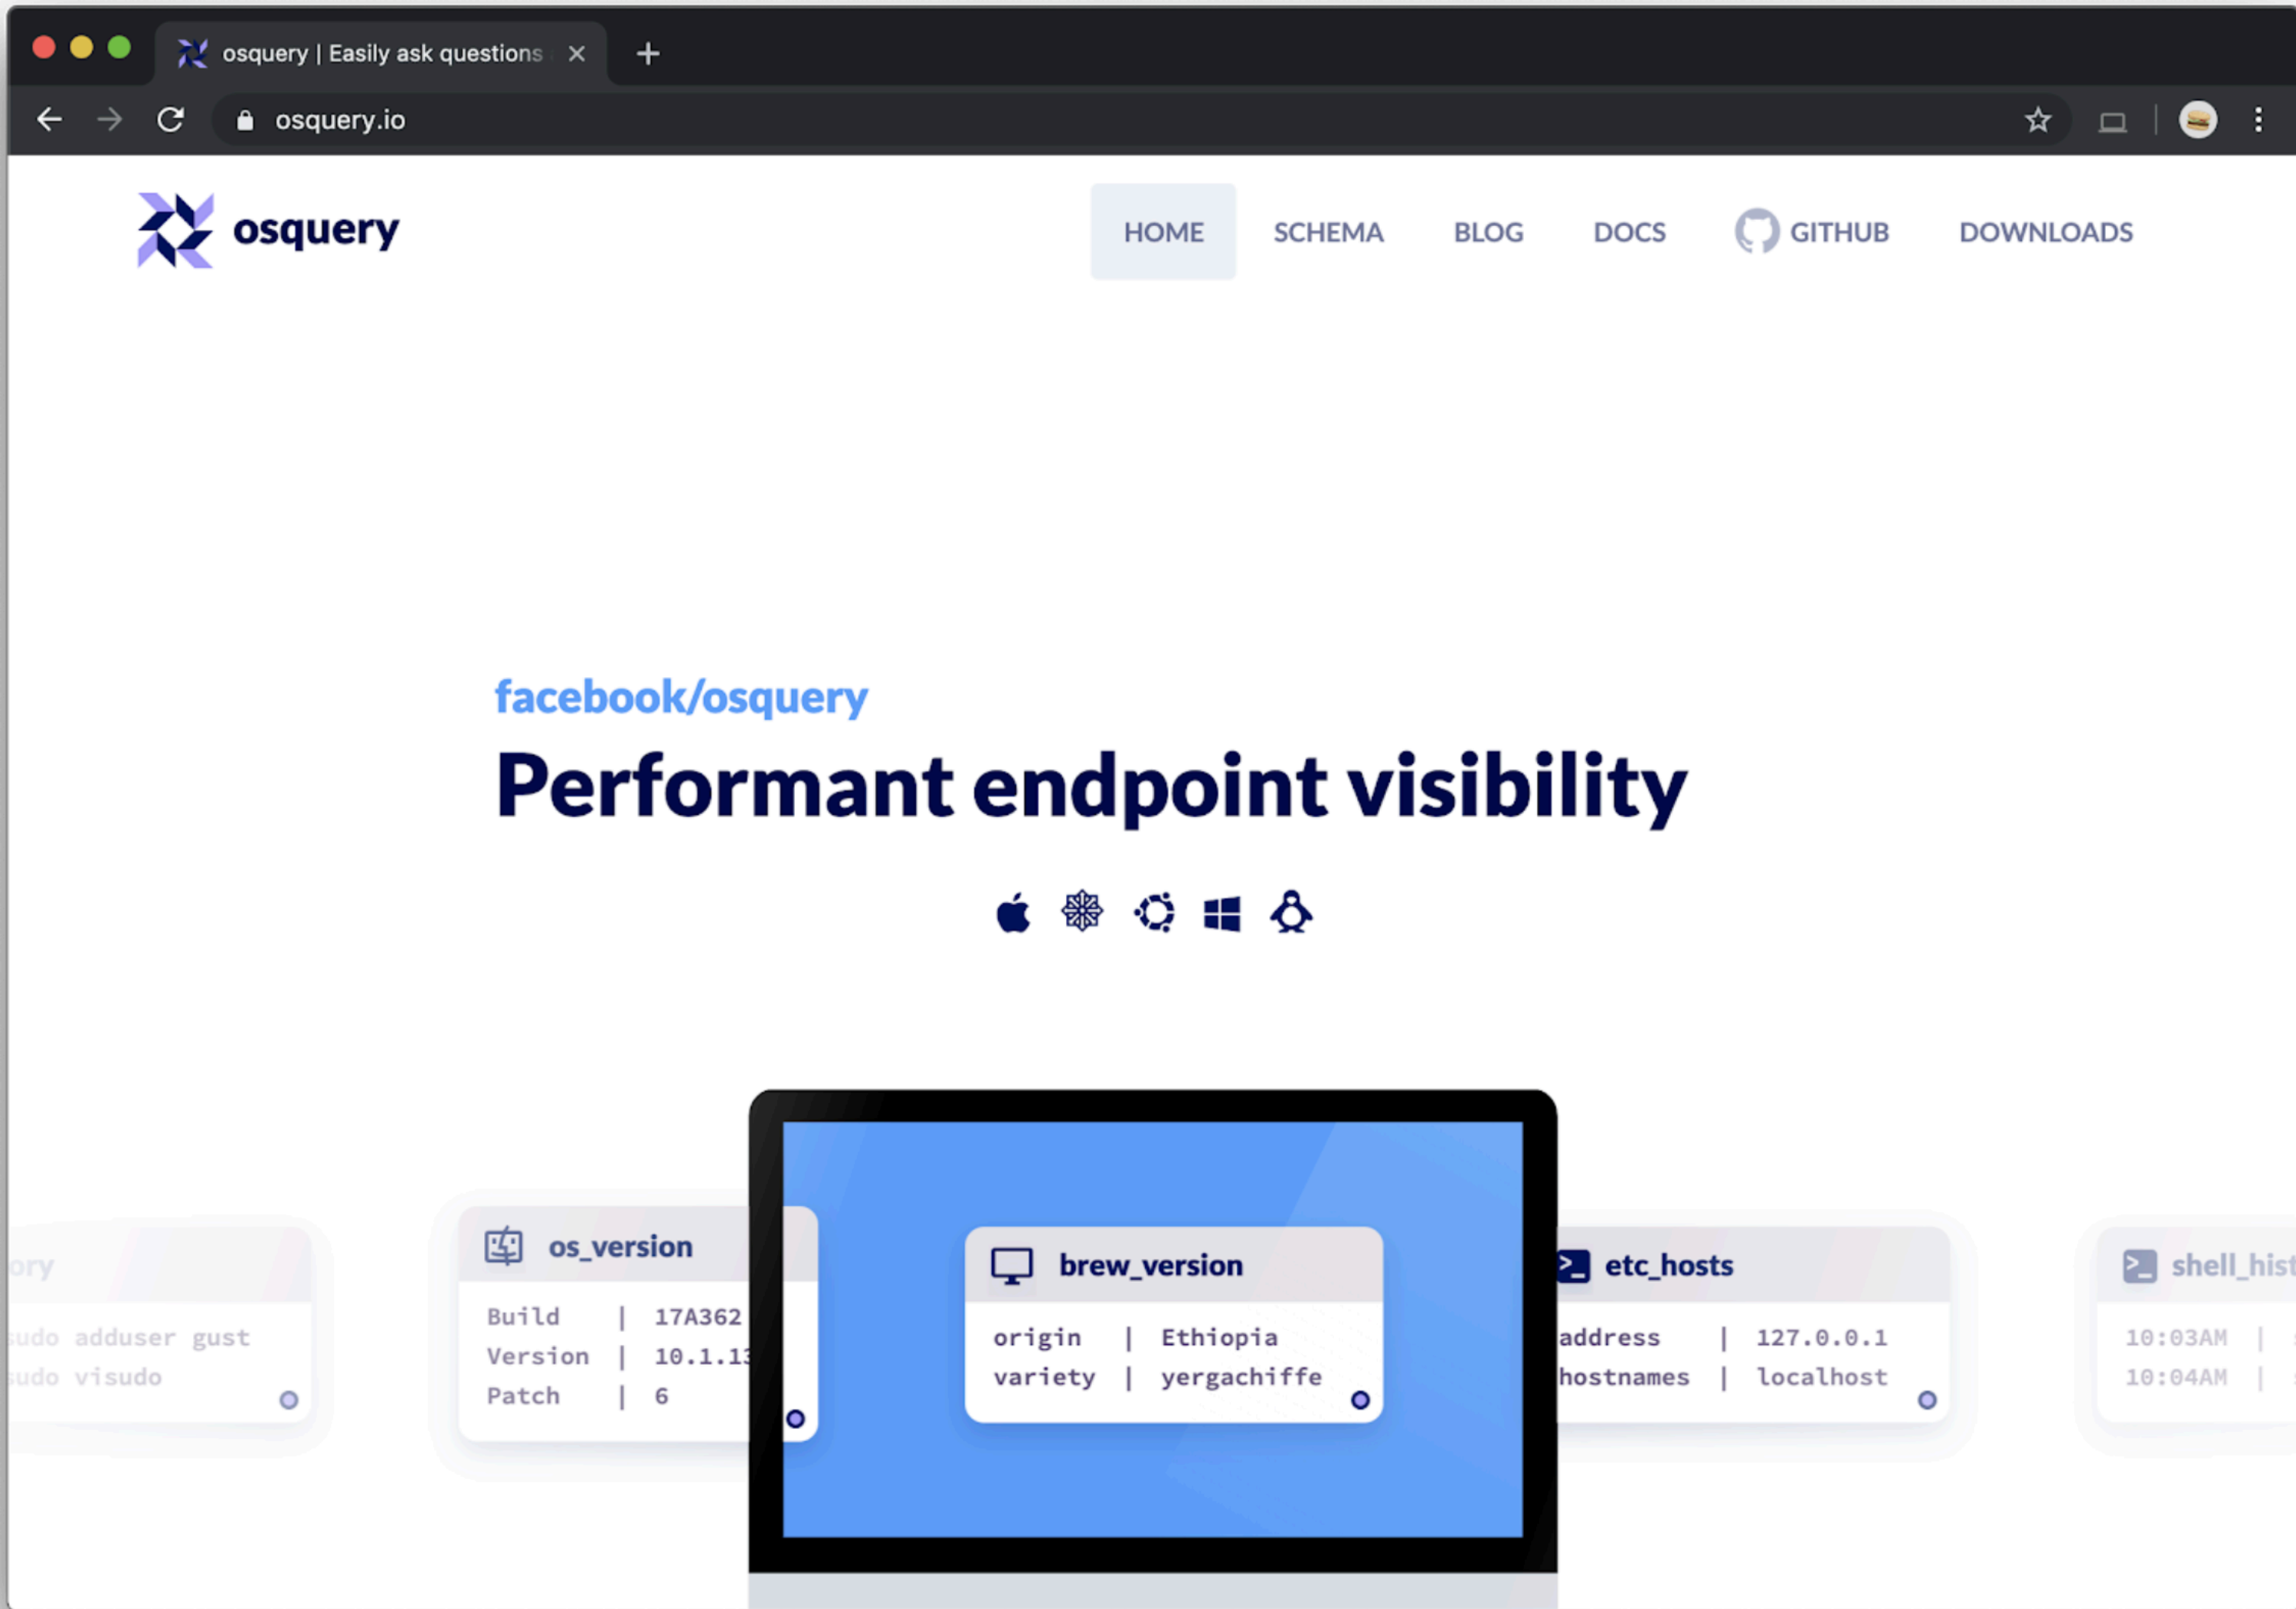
osquery | Easily ask questions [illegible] ×

osquery.io

osquery

HOME SCHEMA BLOG DOCS GITHUB DOWNLOADS

facebook/osquery

Performant endpoint visibility

ory
sudo adduser gust
sudo visudo

os_version
Build | 17A362
Version | 10.1.13
Patch | 6

brew_version
origin | Ethiopia
variety | yergachiffe

etc_hosts
address | 127.0.0.1
hostnames | localhost

shell_hist
10:03AM |
10:04AM |